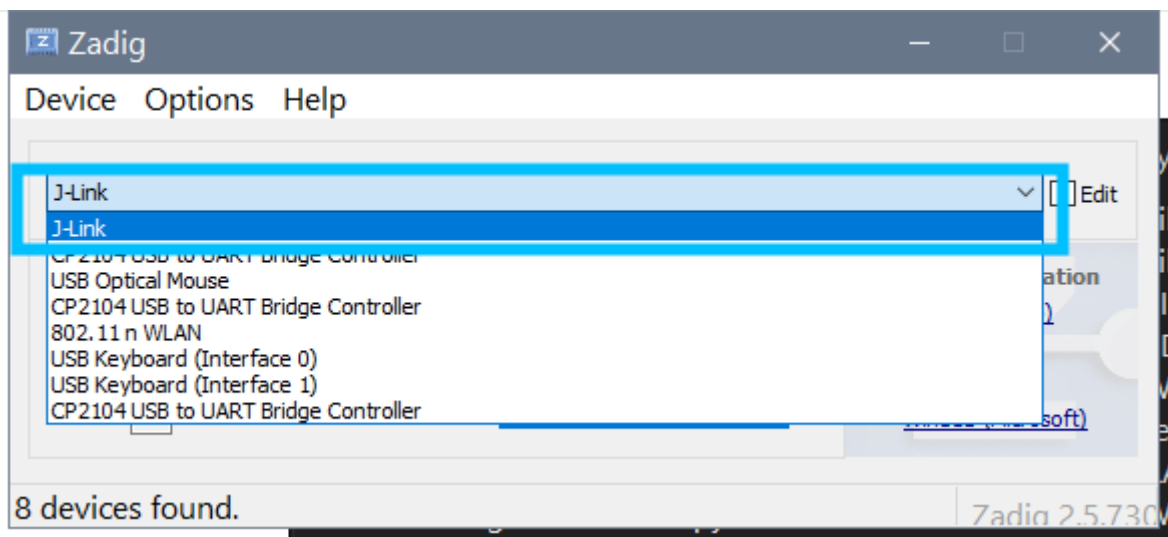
Zadig

Device Options Help

J-Link

Edit

J-Link

CP2104 USB to UART Bridge Controller

USB Optical Mouse

CP2104 USB to UART Bridge Controller

802.11 n WLAN

USB Keyboard (Interface 0)

USB Keyboard (Interface 1)

CP2104 USB to UART Bridge Controller

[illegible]ation

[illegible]soft)

8 devices found.

Zadig 2.5.730